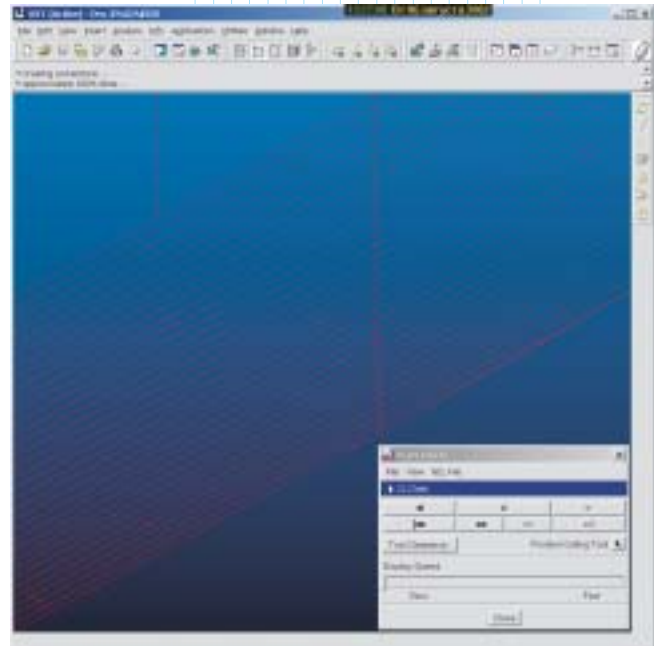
File Edit View Insert Analysis Info Applications Utilities Window Help

* Creating connections ...
* approximately 100% done ...

File View NC File

Tool Clearance

Position Cutting Tool

Display Speed

Slow

Fast

Close